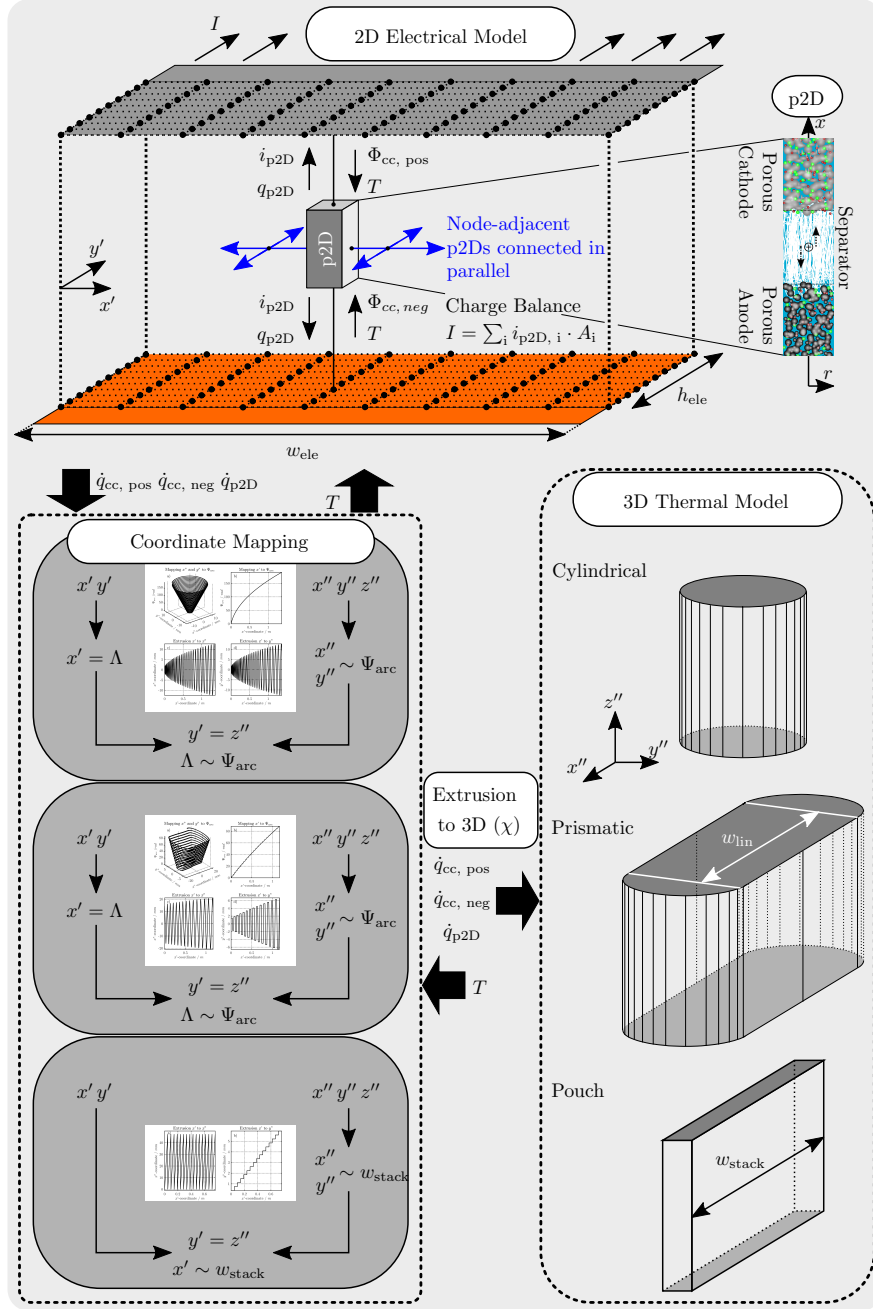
2D Electrical Model

$I$

p2D

$x$

Porous Cathode

Separator

Porous Anode

$r$

$i_{\text{p2D}}$

$q_{\text{p2D}}$

$\Phi_{\text{cc, pos}}$

$T$

p2D

Node-adjacent p2Ds connected in parallel

$y'$

$x'$

$i_{\text{p2D}}$

$q_{\text{p2D}}$

$\Phi_{cc,\,neg}$

$T$

Charge Balance

$I = \sum_{\text{i}} i_{\text{p2D, i}} \cdot A_{\text{i}}$

$h_{\text{ele}}$

$w_{\text{ele}}$

$\dot{q}_{\text{cc, pos}}\ \dot{q}_{\text{cc, neg}}\ \dot{q}_{\text{p2D}}$

$T$

Coordinate Mapping

$x'\ y'$

$x' = \Lambda$

$x''\ y''\ z''$

$x''$
$y''$ $\sim \Psi_{\text{arc}}$

$y' = z''$
$\Lambda \sim \Psi_{\text{arc}}$

$x'\ y'$

$x' = \Lambda$

$x''\ y''\ z''$

$x''$
$y''$ $\sim \Psi_{\text{arc}}$

$y' = z''$
$\Lambda \sim \Psi_{\text{arc}}$

$x'\ y'$

$x''\ y''\ z''$

$x''$
$y''$ $\sim w_{\text{stack}}$

$y' = z''$
$x' \sim w_{\text{stack}}$

Extrusion to 3D ($\chi$)

$\dot{q}_{\text{cc, pos}}$

$\dot{q}_{\text{cc, neg}}$

$\dot{q}_{\text{p2D}}$

$T$

3D Thermal Model

Cylindrical

$z''$

$x''$

$y''$

Prismatic

$w_{\text{lin}}$

Pouch

$w_{\text{stack}}$